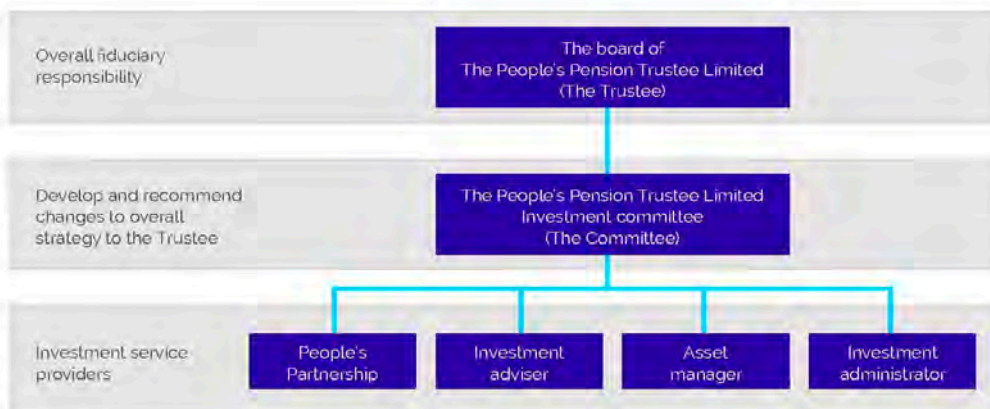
Overall fiduciary responsibility

The board of
The People's Pension Trustee Limited
(The Trustee)

Develop and recommend changes to overall strategy to the Trustee

The People's Pension Trustee Limited
Investment committee
(The Committee)

Investment service providers

People's Partnership

Investment adviser

Asset manager

Investment administrator